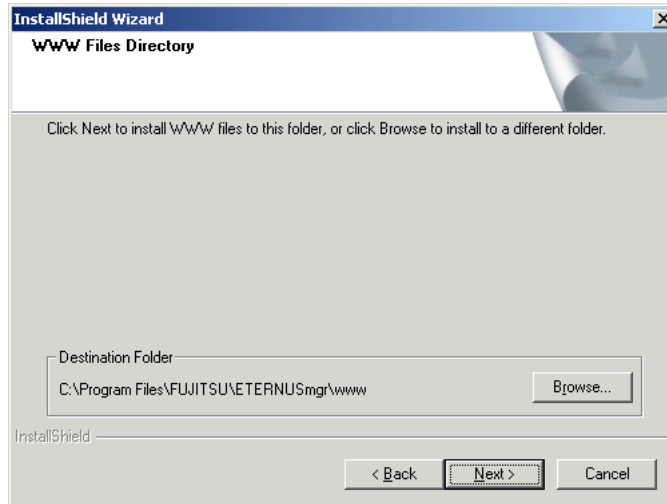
InstallShield Wizard

WWW Files Directory

Click Next to install WWW files to this folder, or click Browse to install to a different folder.

Destination Folder

C:\Program Files\FUJITSU\ETERNUSmgr\www

Browse...

InstallShield

< Back

Next >

Cancel